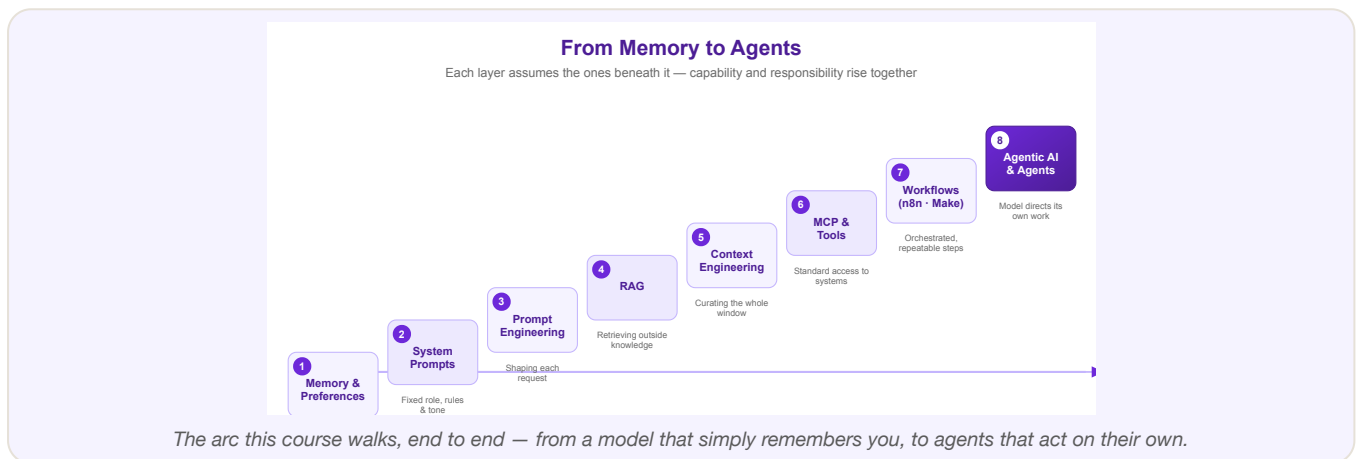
From Memory to Agents

Each layer assumes the ones beneath it — capability and responsibility rise together

8 Agentic AI & Agents

Model directs its own work

7 Workflows (n8n · Make)

Orchestrated, repeatable steps

6 MCP & Tools

Standard access to systems

5 Context Engineering

Curating the whole window

4 RAG

Retrieving outside knowledge

3 Prompt Engineering

Shaping each request

2 System Prompts

Fixed role, rules & tone

1 Memory & Preferences

The arc this course walks, end to end — from a model that simply remembers you, to agents that act on their own.